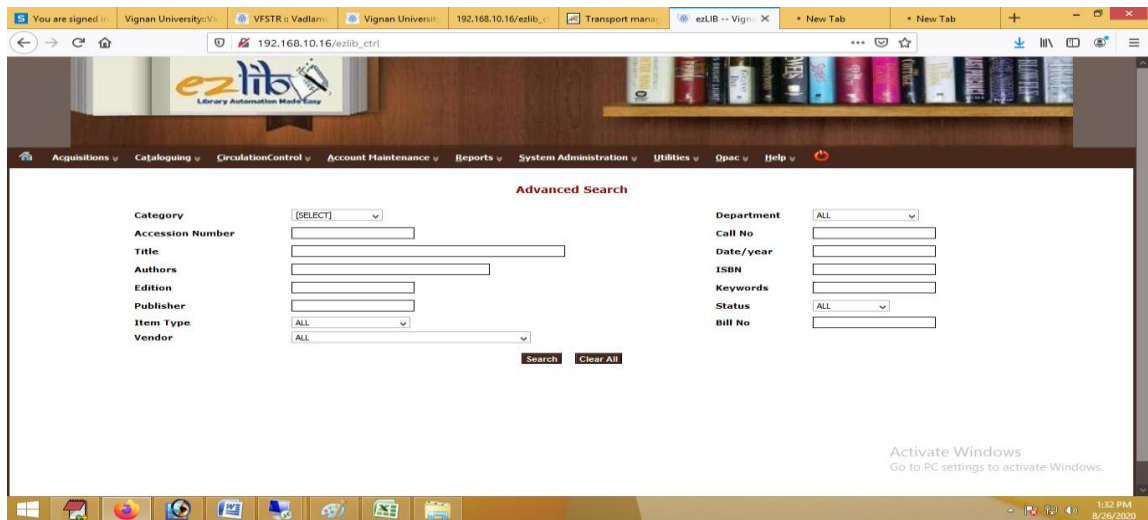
You are signed in | Vignan University::Va | VFSTR :: Vadlamu | Vignan Universit | 192.168.10.16/ezlib_c | Transport manag | ezLIB -- Vign | New Tab | New Tab

192.168.10.16/ezlib_ctrl

ezlib
Library Automation Made Easy

Acquisitions | Cataloguing | CirculationControl | Account Maintenance | Reports | System Administration | Utilities | Opac | Help

Advanced Search

| | | | |
|---|---|---|---|
| Category | [SELECT] | Department | ALL |
| Accession Number | | Call No | |
| Title | | Date/year | |
| Authors | | ISBN | |
| Edition | | Keywords | |
| Publisher | | Status | ALL |
| Item Type | ALL | Bill No | |
| Vendor | ALL | | |

Search | Clear All

Activate Windows
Go to PC settings to activate Windows.

1:32 PM
8/26/2020